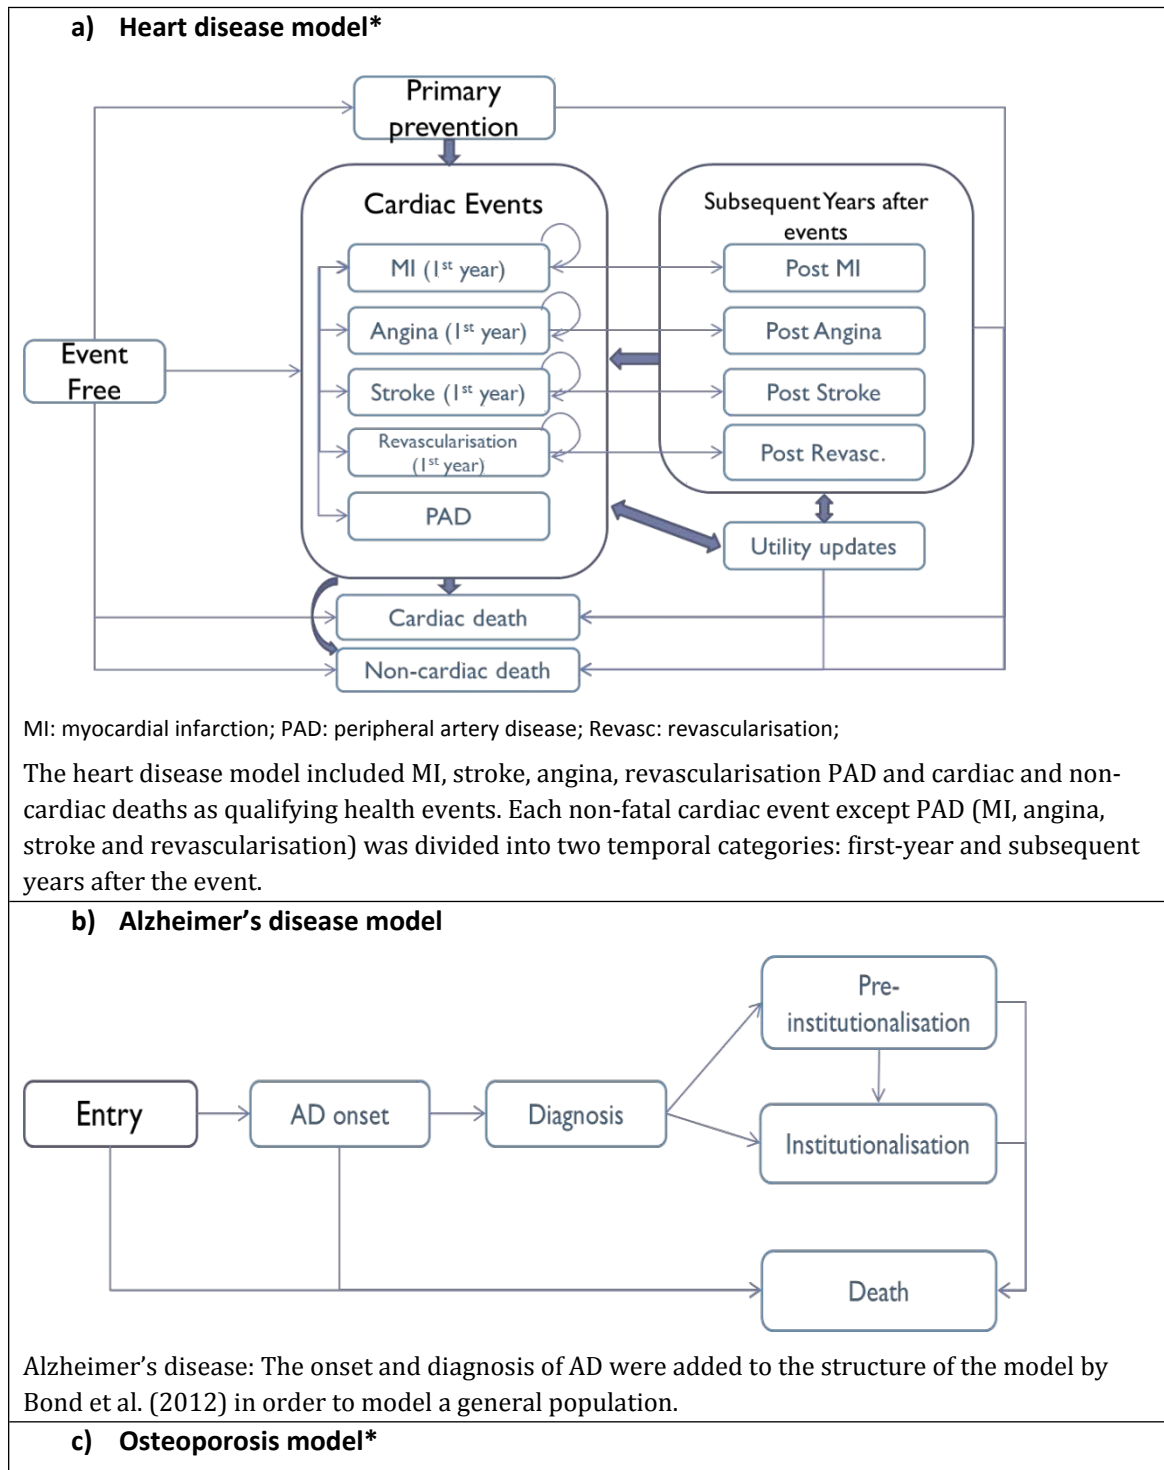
a) Heart disease model*

Primary prevention

Cardiac Events

MI (1$^{st}$ year)

Angina (1$^{st}$ year)

Stroke (1$^{st}$ year)

Revascularisation (1$^{st}$ year)

PAD

Subsequent Years after events

Post MI

Post Angina

Post Stroke

Post Revasc.

Event Free

Utility updates

Cardiac death

Non-cardiac death

MI: myocardial infarction; PAD: peripheral artery disease; Revasc: revascularisation;

The heart disease model included MI, stroke, angina, revascularisation PAD and cardiac and non-cardiac deaths as qualifying health events. Each non-fatal cardiac event except PAD (MI, angina, stroke and revascularisation) was divided into two temporal categories: first-year and subsequent years after the event.

b) Alzheimer's disease model

Pre-institutionalisation

Entry

AD onset

Diagnosis

Institutionalisation

Death

Alzheimer's disease: The onset and diagnosis of AD were added to the structure of the model by Bond et al. (2012) in order to model a general population.

c) Osteoporosis model*